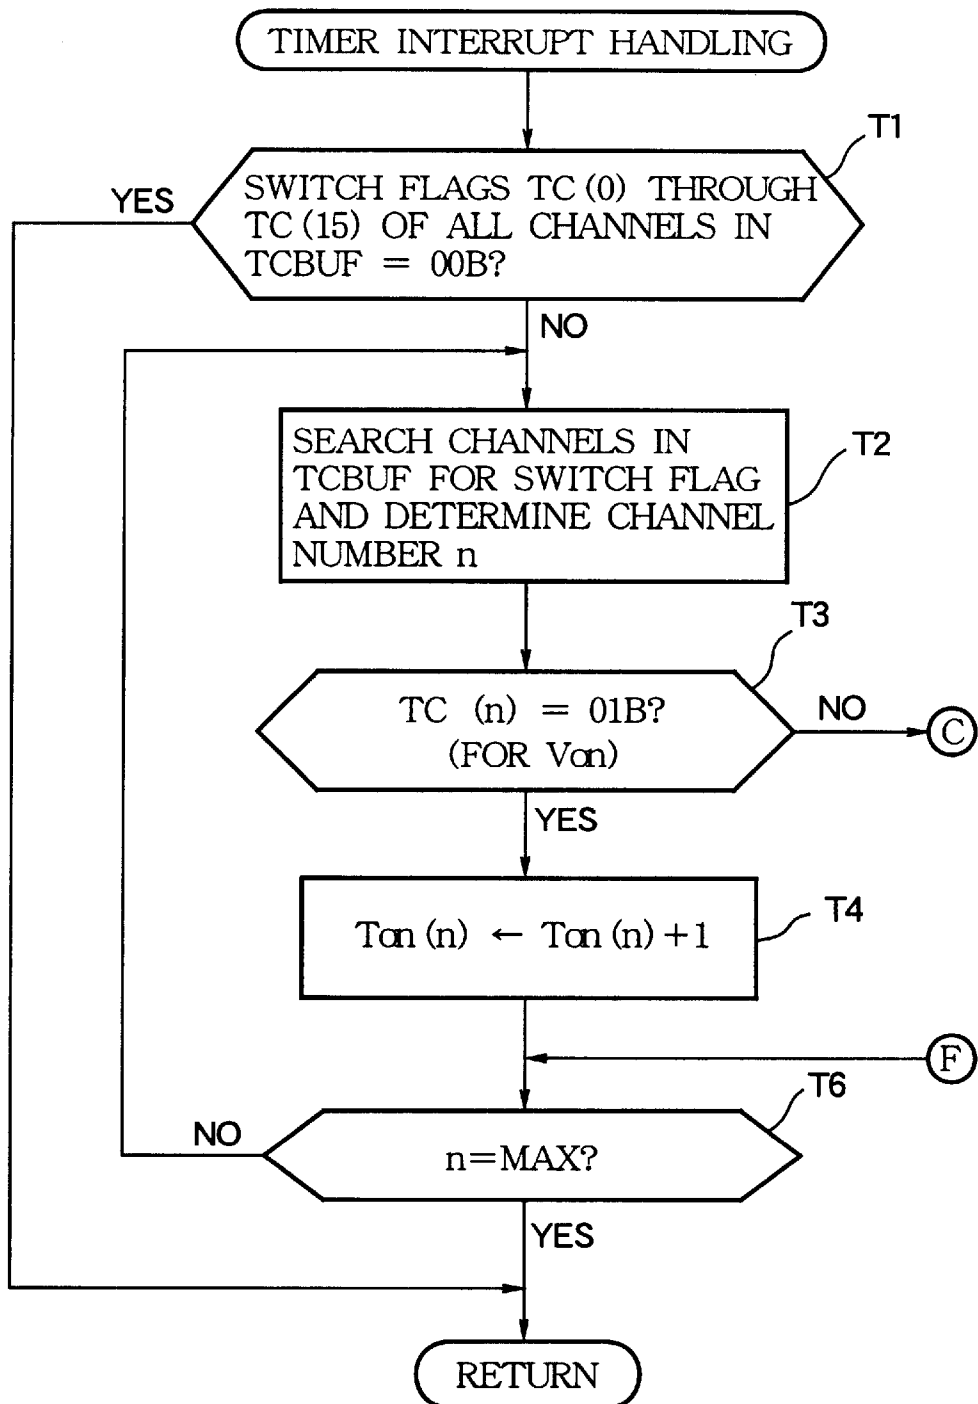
TIMER INTERRUPT HANDLING

T1

YES

SWITCH FLAGS TC (0) THROUGH TC (15) OF ALL CHANNELS IN TCBUF = 00B?

NO

SEARCH CHANNELS IN TCBUF FOR SWITCH FLAG AND DETERMINE CHANNEL NUMBER n

T2

T3

TC (n) = 01B? (FOR Von)

NO

C

YES

Ton (n) ← Ton (n) + 1

T4

F

T6

NO

n=MAX?

YES

RETURN